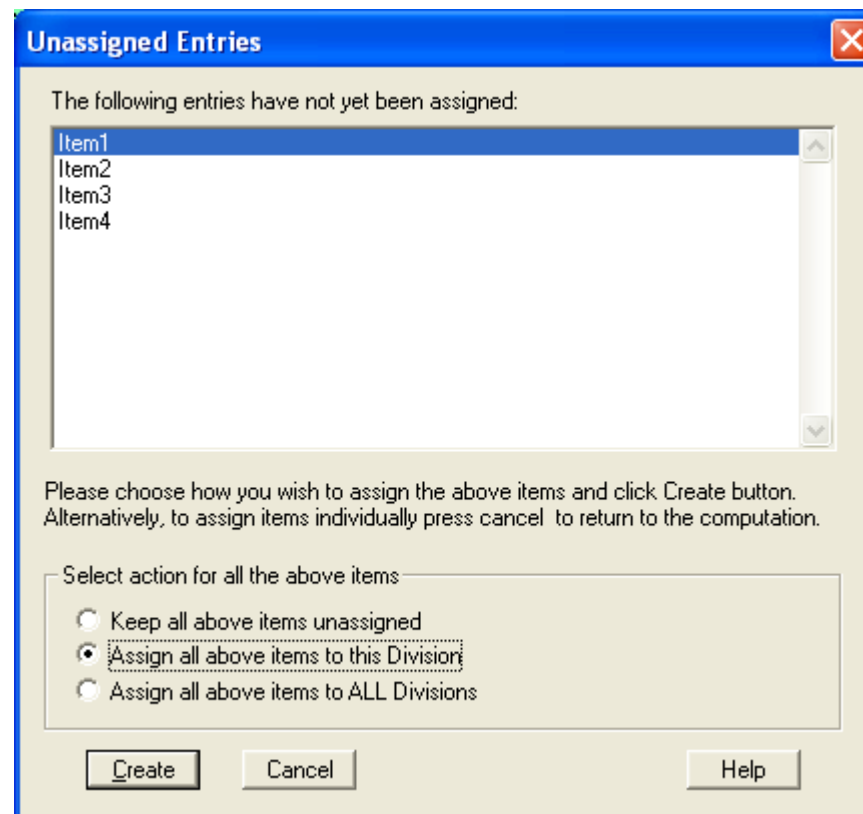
Unassigned Entries

The following entries have not yet been assigned:

Item1
Item2
Item3
Item4

Please choose how you wish to assign the above items and click Create button. Alternatively, to assign items individually press cancel to return to the computation.

Select action for all the above items

Keep all above items unassigned
Assign all above items to this Division
Assign all above items to ALL Divisions

Create
Cancel
Help